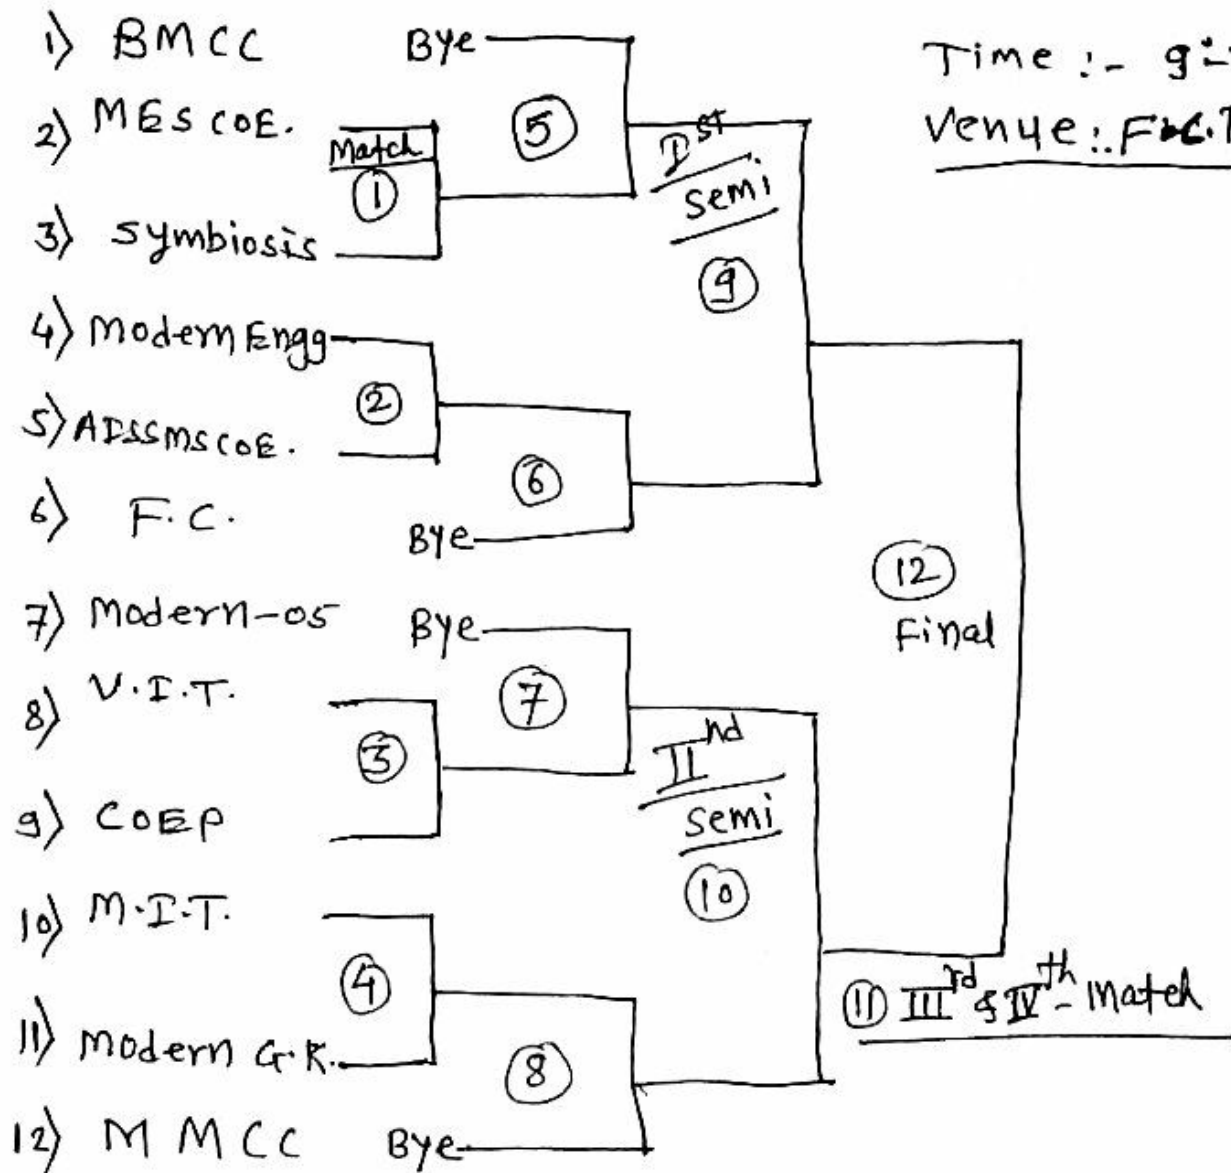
1) BMCC
2) MES COE.
3) Symbiosis
4) Modern Engg
5) AISSMS COE.
6) F.C.
7) Modern-05
8) V.I.T.
9) COEP
10) M.I.T.
11) Modern G.K.
12) M M C C

Bye
Bye
Bye
Bye

Match ①
②
③
④
⑤
⑥
⑦
⑧

$I^{st}$ Semi ⑨
$II^{nd}$ Semi ⑩

⑪ $III^{rd}$ & $IV^{th}$ - Match

⑫ Final

Time :- 9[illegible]
Venue :- F.C.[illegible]